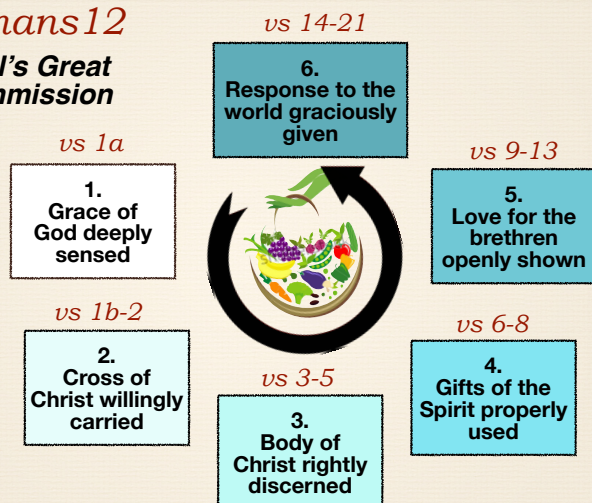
mans12

l's Great
mission

vs 14-21

6.
Response to the world graciously given

vs 1a

1.
Grace of God deeply sensed

vs 9-13

5.
Love for the brethren openly shown

vs 1b-2

2.
Cross of Christ willingly carried

vs 6-8

4.
Gifts of the Spirit properly used

vs 3-5

3.
Body of Christ rightly discerned